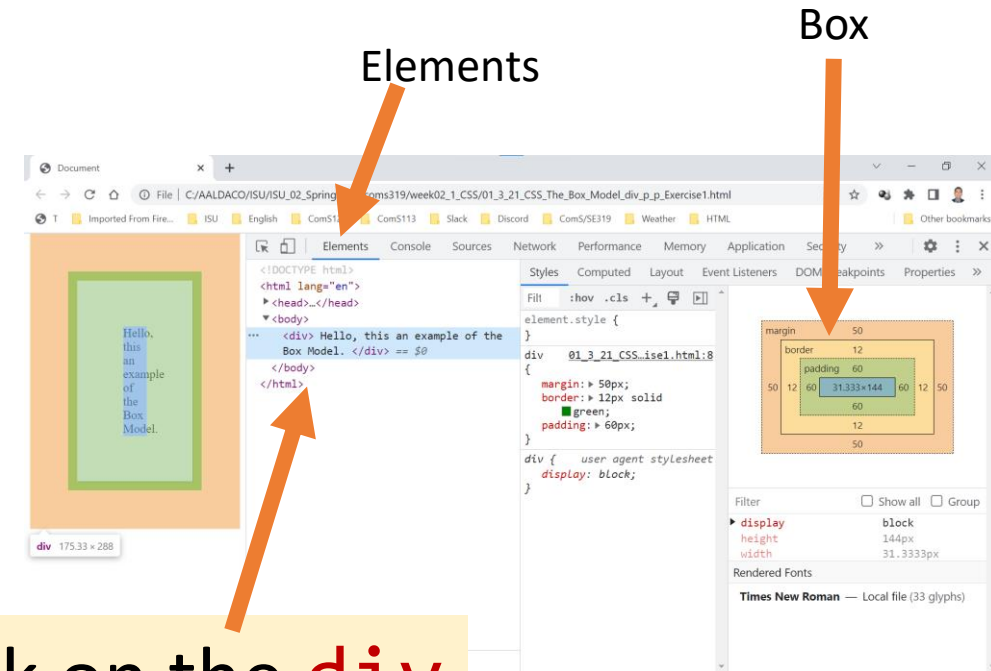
Box

Elements

Document × +

File | C:/AALDACO/ISU/ISU_02_Spring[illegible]oms319/week02_1_CSS/01_3_21_CSS_The_Box_Model_div_p_p_Exercise1.html

T Imported From Fire... ISU English ComS1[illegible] ComS113 Slack Discord ComS/SE319 Weather HTML Other bookmarks

Hello, this an example of the Box Model.

div 175.33 × 288

Elements Console Sources Network Performance Memory Application Sec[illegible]y »

<!DOCTYPE html>
<html lang="en">
▶<head>…</head>
▼<body>
<div> Hello, this an example of the Box Model. </div> == $0
</body>
</html>

Styles Computed Layout Event Listeners DOM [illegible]eakpoints Properties »

Filt :hov .cls +

element.style {
}

div 01_3_21_CSS…ise1.html:8
{
margin: ▶ 50px;
border: ▶ 12px solid green;
padding: ▶ 60px;
}

div { user agent stylesheet
display: block;
}

margin 50
border 12
padding 60
50 12 60 31.333×144 60 12 50
60
12
50

Filter Show all Group

▶ display block
height 144px
width 31.3333px

Rendered Fonts

Times New Roman — Local file (33 glyphs)

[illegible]k on the div